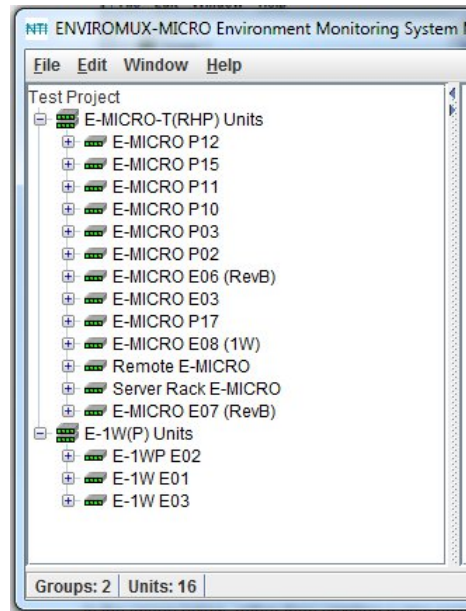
NTI ENVIROMUX-MICRO Environment Monitoring System

File Edit Window Help

Test Project
E-MICRO-T(RHP) Units
E-MICRO P12
E-MICRO P15
E-MICRO P11
E-MICRO P10
E-MICRO P03
E-MICRO P02
E-MICRO E06 (RevB)
E-MICRO E03
E-MICRO P17
E-MICRO E08 (1W)
Remote E-MICRO
Server Rack E-MICRO
E-MICRO E07 (RevB)
E-1W(P) Units
E-1WP E02
E-1W E01
E-1W E03

Groups: 2 | Units: 16